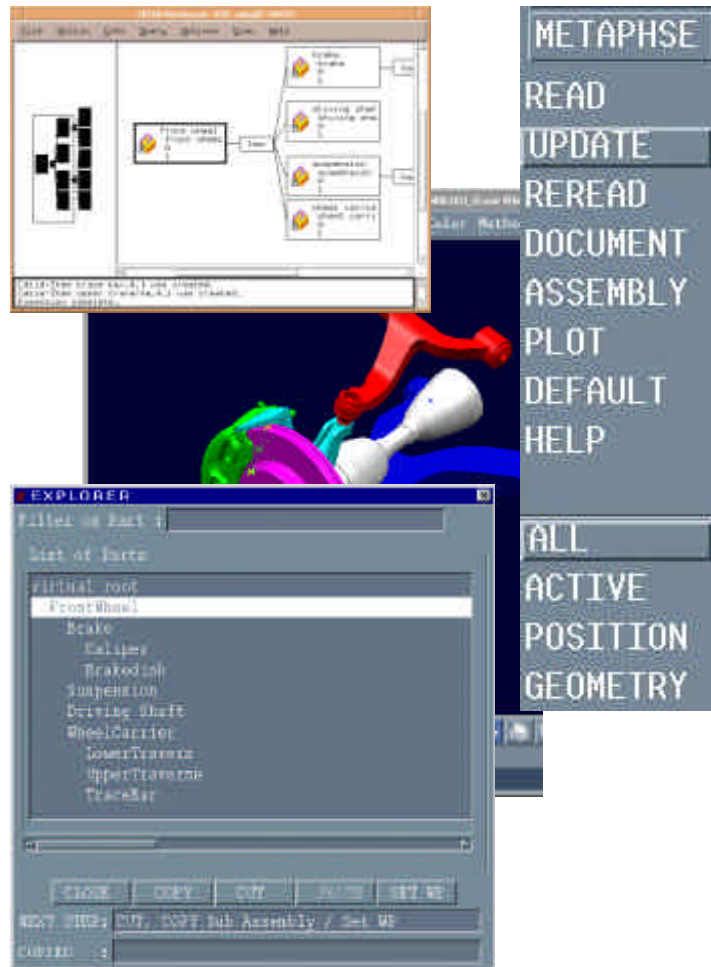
METAPHSE
READ
UPDATE
REREAD
DOCUMENT
ASSEMBLY
PLOT
DEFAULT
HELP
ALL
ACTIVE
POSITION
GEOMETRY

EXPLORER
Filter on Part :
List of Parts
virtual root
FrontWheel
Brake
Calipes
Brakedisk
Suspension
Driving Shaft
WheelCarrier
LowerTraverse
UpperTraverse
TraceBar
CLOSE
COPY
CUT
PASTE
SET WE
NEXT STEP:
CUT, COPY Sub Assembly / Set WE
COPIED :

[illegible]
Front Wheel
Brake
Driving Shaft
Suspension
Wheel Carrier